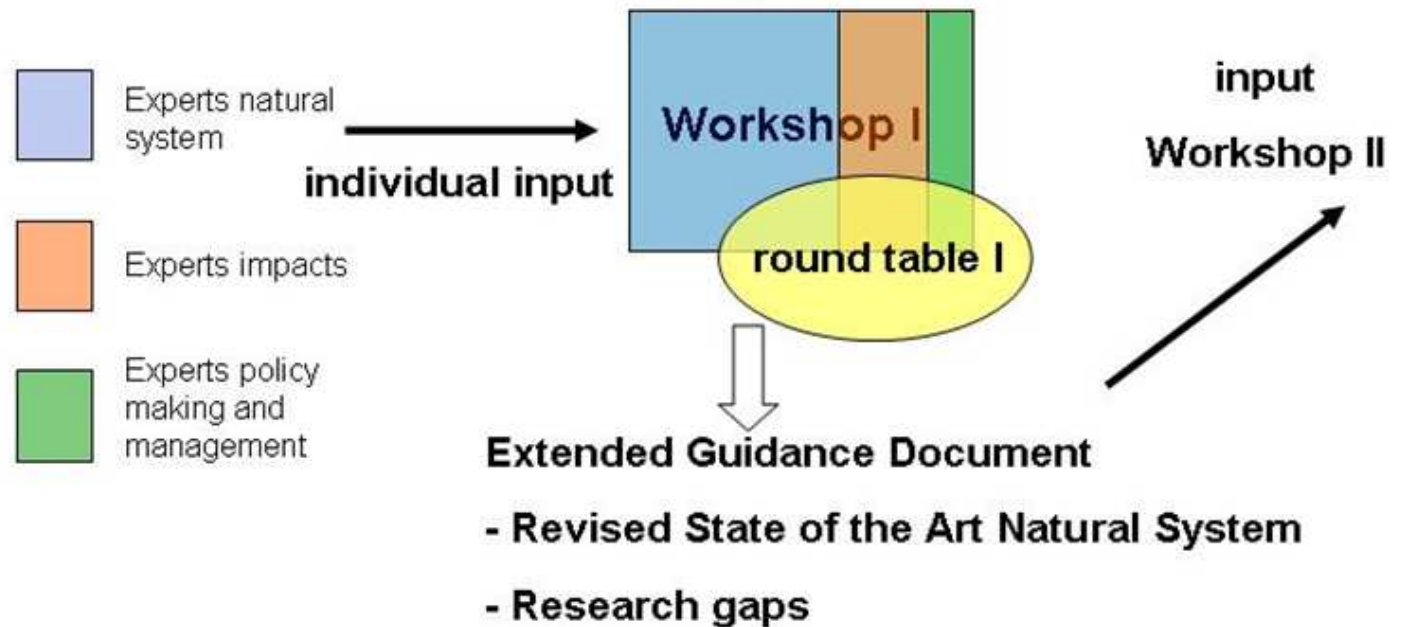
Experts natural system

Experts impacts

Experts policy making and management

individual input

Workshop I

round table I

input

Workshop II

Extended Guidance Document

- Revised State of the Art Natural System

- Research gaps